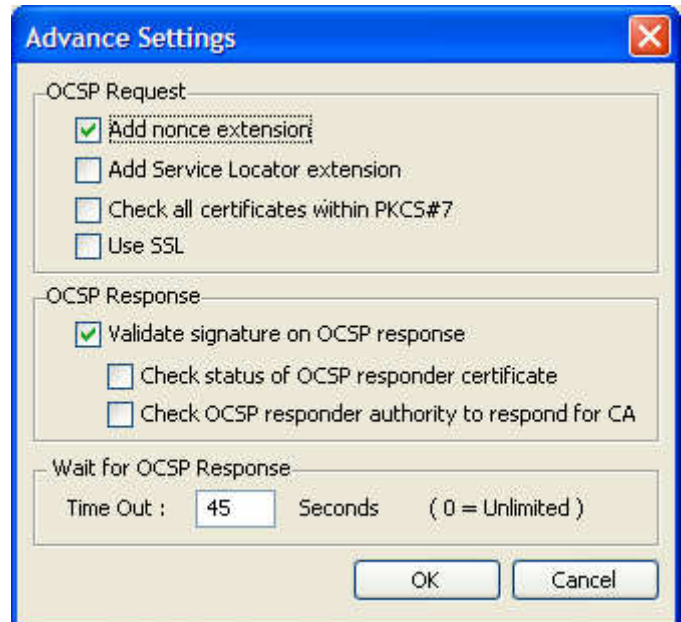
Advance Settings

OCSP Request

Add nonce extension

Add Service Locator extension

Check all certificates within PKCS#7

Use SSL

OCSP Response

Validate signature on OCSP response

Check status of OCSP responder certificate

Check OCSP responder authority to respond for CA

Wait for OCSP Response

Time Out : 45 Seconds ( 0 = Unlimited )

OK Cancel